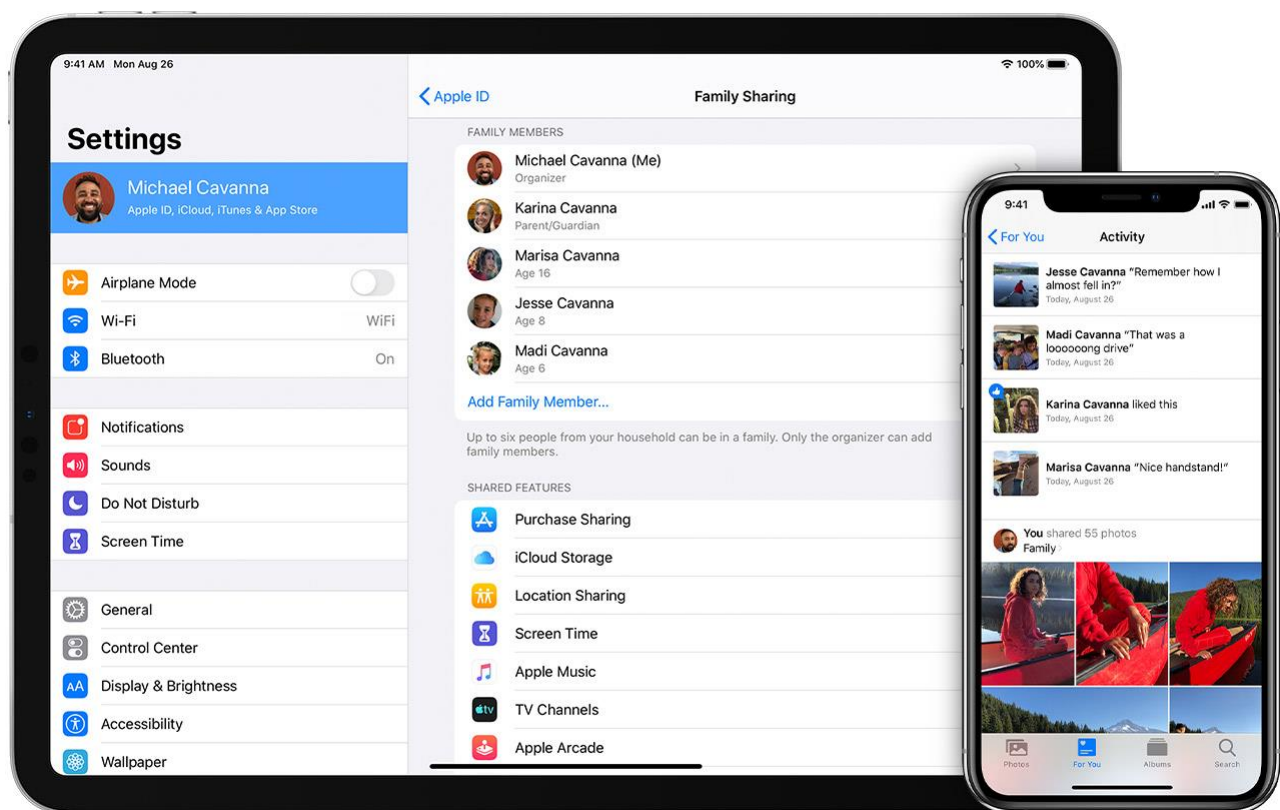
9:41 AM Mon Aug 26

100%

Settings

Michael Cavanna
Apple ID, iCloud, iTunes & App Store

Airplane Mode
Wi-Fi WiFi
Bluetooth On

Notifications
Sounds
Do Not Disturb
Screen Time

General
Control Center
Display & Brightness
Accessibility
Wallpaper

Apple ID

Family Sharing

FAMILY MEMBERS

Michael Cavanna (Me)
Organizer

Karina Cavanna
Parent/Guardian

Marisa Cavanna
Age 16

Jesse Cavanna
Age 8

Madi Cavanna
Age 6

Add Family Member...

Up to six people from your household can be in a family. Only the organizer can add family members.

SHARED FEATURES

Purchase Sharing
iCloud Storage
Location Sharing
Screen Time
Apple Music
TV Channels
Apple Arcade

9:41

For You

Activity

Jesse Cavanna "Remember how I almost fell in?"
Today, August 26

Madi Cavanna "That was a loooooong drive"
Today, August 26

Karina Cavanna liked this
Today, August 26

Marisa Cavanna "Nice handstand!"
Today, August 26

You shared 55 photos
Family

Photos
For You
Albums
Search